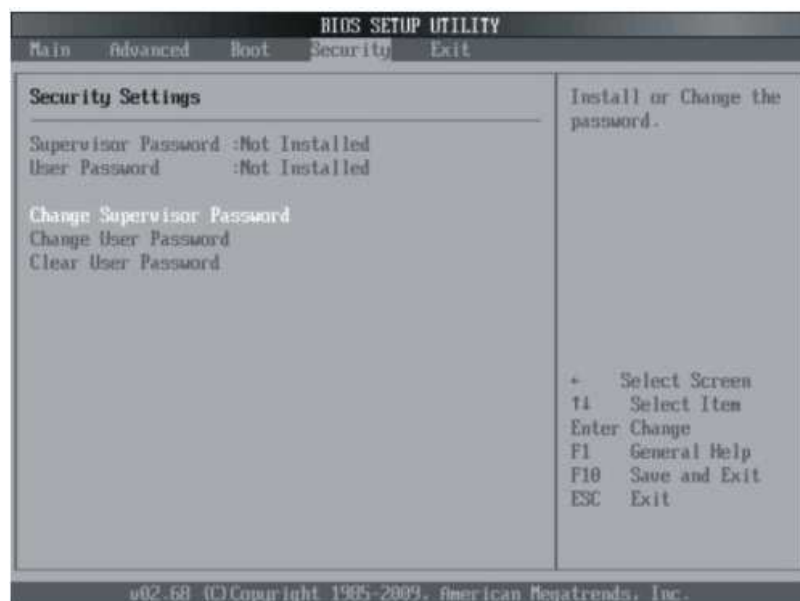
BIOS SETUP UTILITY

Main Advanced Boot Security Exit

Security Settings

Supervisor Password :Not Installed
User Password :Not Installed

Change Supervisor Password
Change User Password
Clear User Password

Install or Change the password.

← Select Screen
↑↓ Select Item
Enter Change
F1 General Help
F10 Save and Exit
ESC Exit

v02.68 (C)Copyright 1985-2009, American Megatrends, Inc.